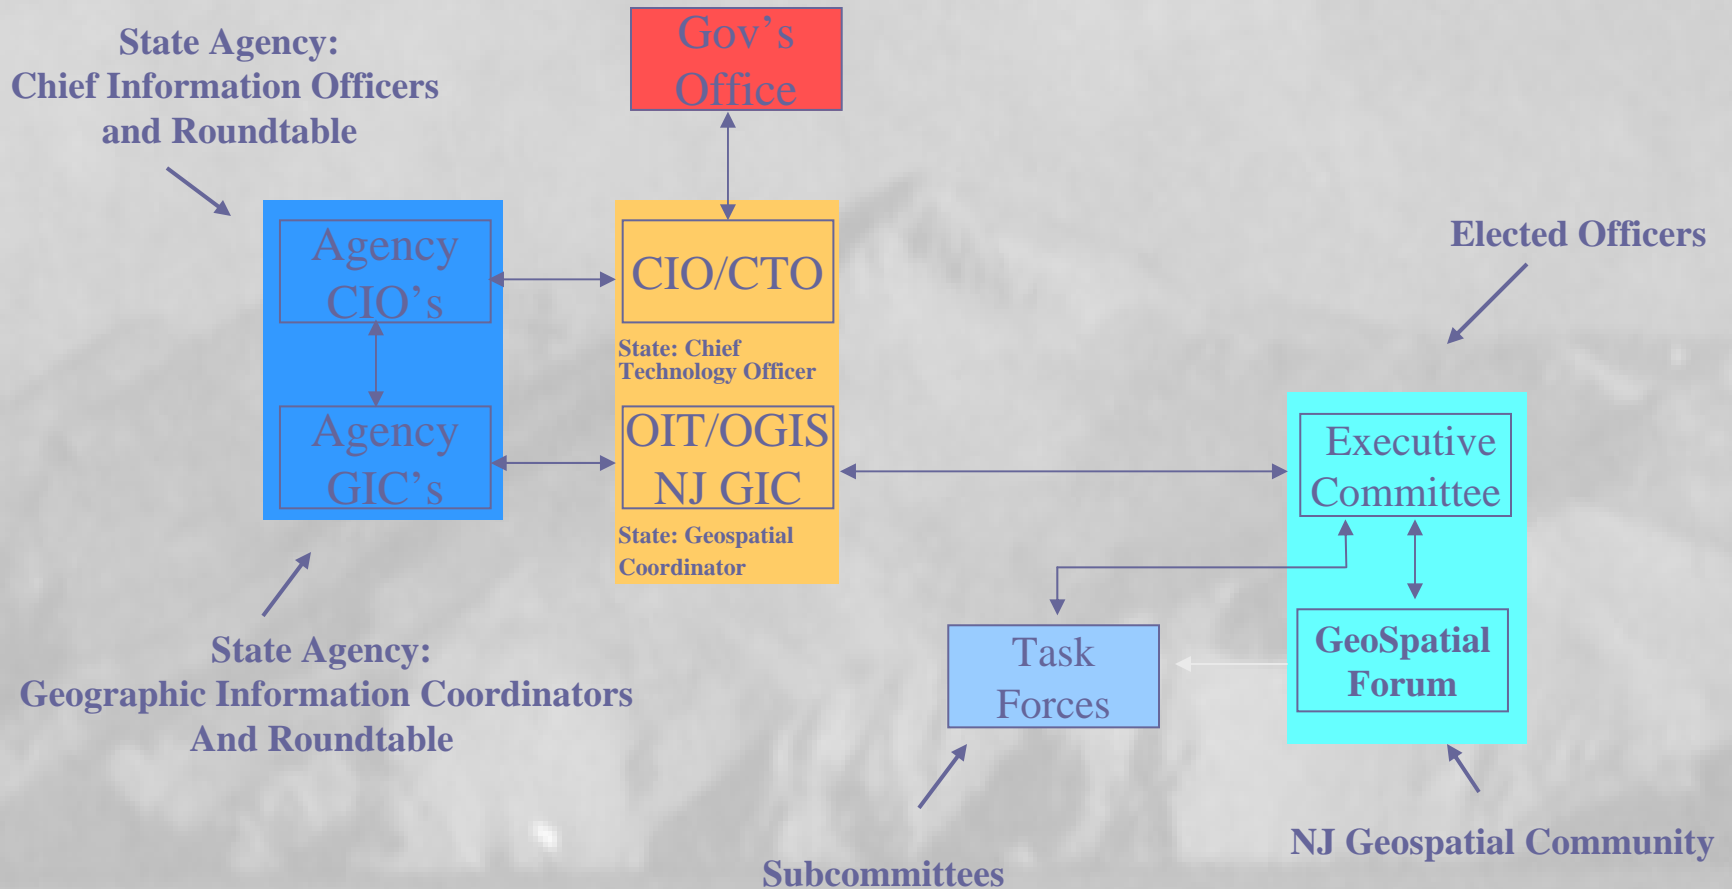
State Agency:
Chief Information Officers and Roundtable

Gov's Office

Agency CIO's

CIO/CTO

State: Chief Technology Officer

Elected Officers

Agency GIC's

OIT/OGIS NJ GIC

State: Geospatial Coordinator

Executive Committee

Task Forces

GeoSpatial Forum

State Agency:
Geographic Information Coordinators And Roundtable

Subcommittees

NJ Geospatial Community